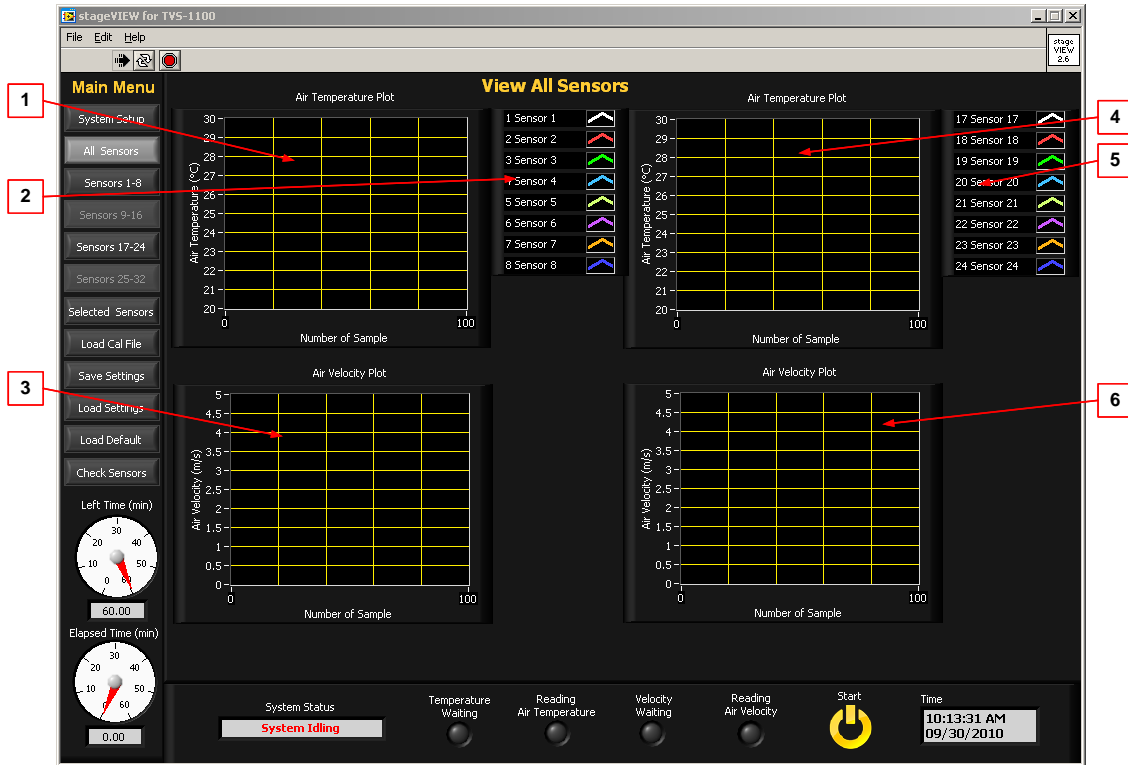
stageVIEW for TVS-1100

File Edit Help

stage VIEW 2.6

Main Menu

View All Sensors

System Setup
All Sensors
Sensors 1-8
Sensors 9-16
Sensors 17-24
Sensors 25-32
Selected Sensors
Load Cal File
Save Settings
Load Settings
Load Default
Check Sensors

Left Time (min)
0 10 20 30 40 50 60
60.00

Elapsed Time (min)
0 10 20 30 40 50 60
0.00

1
2
3
4
5
6

Air Temperature Plot
Air Temperature (°C)
30 29 28 27 26 25 24 23 22 21 20
0 100
Number of Sample

1 Sensor 1
2 Sensor 2
3 Sensor 3
4 Sensor 4
5 Sensor 5
6 Sensor 6
7 Sensor 7
8 Sensor 8

Air Temperature Plot
Air Temperature (°C)
30 29 28 27 26 25 24 23 22 21 20
0 100
Number of Sample

17 Sensor 17
18 Sensor 18
19 Sensor 19
20 Sensor 20
21 Sensor 21
22 Sensor 22
23 Sensor 23
24 Sensor 24

Air Velocity Plot
Air Velocity (m/s)
5 4.5 4 3.5 3 2.5 2 1.5 1 0.5 0
0 100
Number of Sample

Air Velocity Plot
Air Velocity (m/s)
5 4.5 4 3.5 3 2.5 2 1.5 1 0.5 0
0 100
Number of Sample

System Status
System Idling

Temperature Waiting
Reading Air Temperature
Velocity Waiting
Reading Air Velocity
Start
Time
10:13:31 AM
09/30/2010